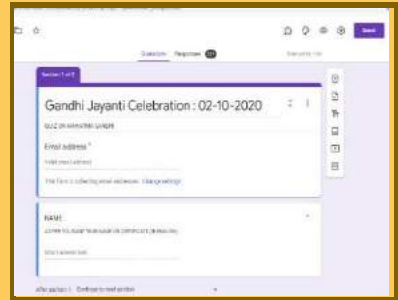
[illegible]

Send

Questions Responses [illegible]

Section 1 of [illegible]

Gandhi Jayanti Celebration : 02-10-2020

QUIZ ON MAHATMA GANDHI

Email address *

Valid email address

This form is collecting email addresses. Change settings

NAME

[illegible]

Short answer text

After section 1 Continue to next section